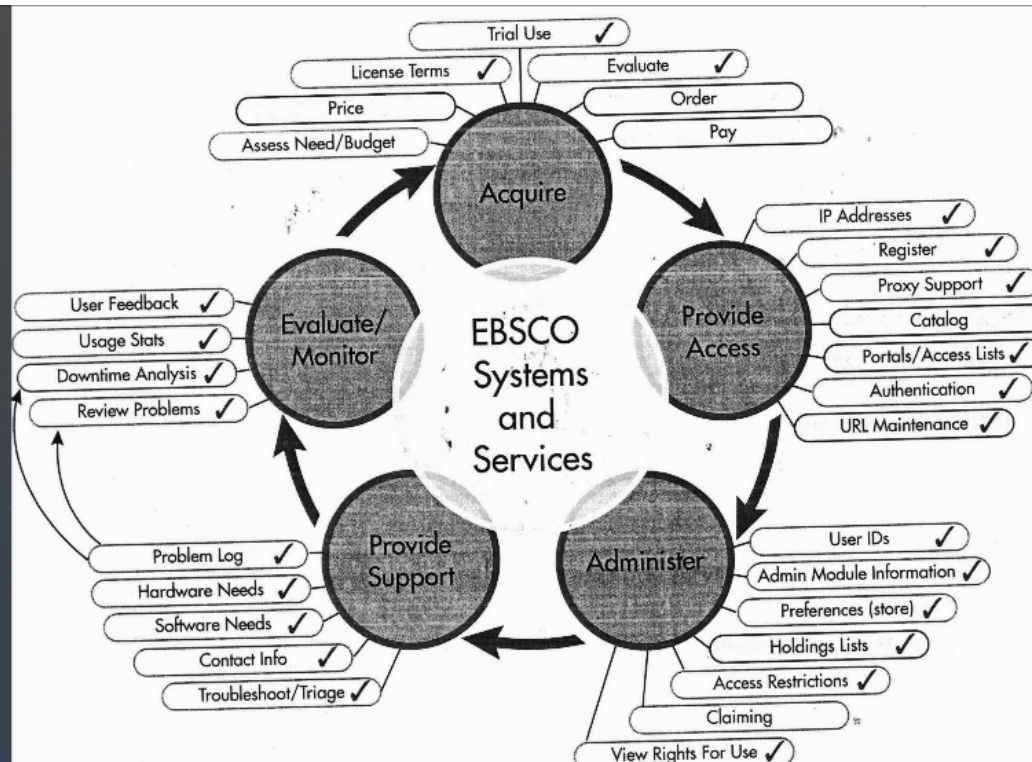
EBSCO Systems and Services

Acquire

Assess Need/Budget
Price
License Terms ✓
Trial Use ✓
Evaluate ✓
Order
Pay

Provide Access

IP Addresses ✓
Register ✓
Proxy Support ✓
Catalog
Portals/Access Lists ✓
Authentication ✓
URL Maintenance ✓

Administer

User IDs ✓
Admin Module Information ✓
Preferences (store) ✓
Holdings Lists ✓
Access Restrictions ✓
Claiming
View Rights For Use ✓

Provide Support

Problem Log ✓
Hardware Needs ✓
Software Needs ✓
Contact Info ✓
Troubleshoot/Triage ✓

Evaluate/ Monitor

User Feedback ✓
Usage Stats ✓
Downtime Analysis ✓
Review Problems ✓